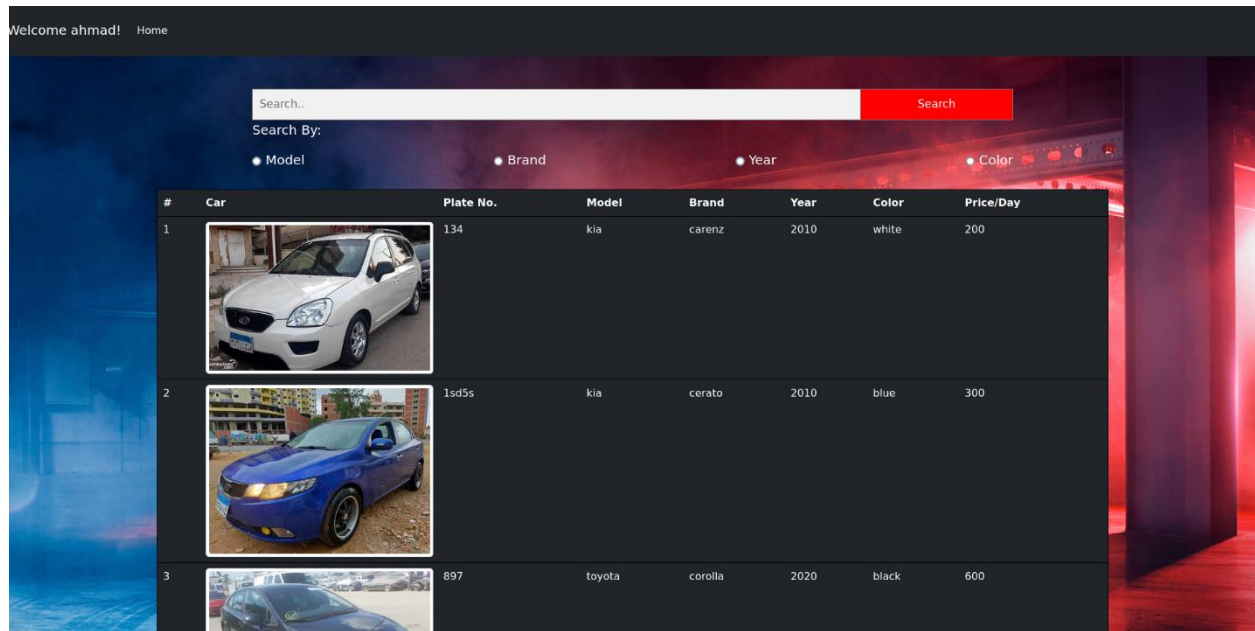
Welcome ahmad! Home

Search..

Search

Search By:

Model Brand Year Color

| # | Car | Plate No. | Model | Brand | Year | Color | Price/Day |
|---|---|---|---|---|---|---|---|
| 1 | | 134 | kia | carenz | 2010 | white | 200 |
| 2 | | 1sd5s | kia | cerato | 2010 | blue | 300 |
| 3 | | 897 | toyota | corolla | 2020 | black | 600 |